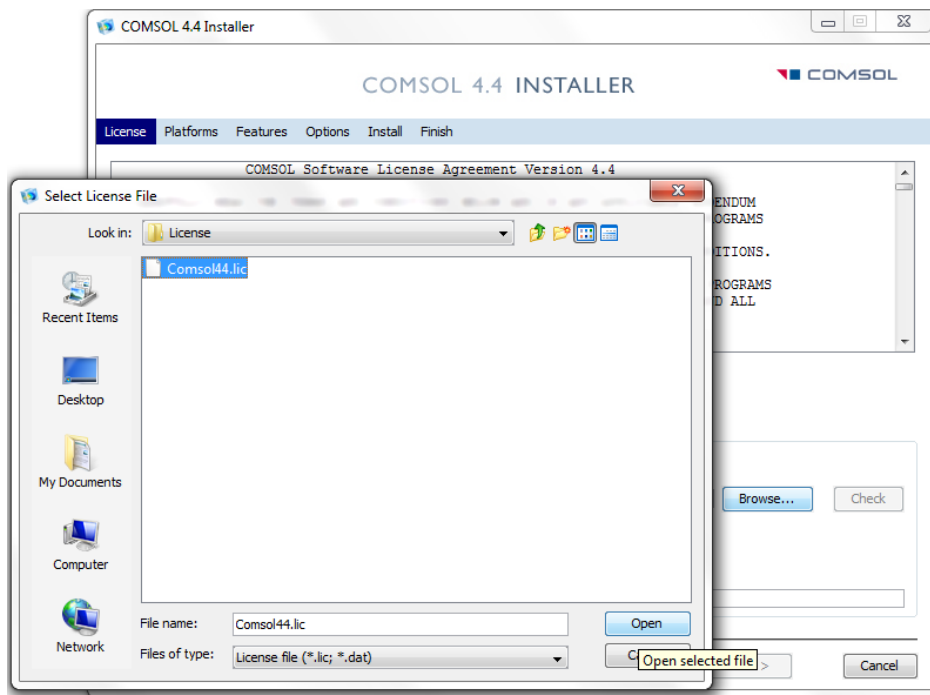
COMSOL 4.4 Installer

COMSOL 4.4 INSTALLER

COMSOL

License Platforms Features Options Install Finish

COMSOL Software License Agreement Version 4.4

ENDUM
OGRAMS

ITIONS.

ROGRAMS
D ALL

Browse... Check

Cancel

Select License File

Look in: License

Comsol44.lic

Recent Items

Desktop

My Documents

Computer

Network

File name: Comsol44.lic

Files of type: License file (*.lic; *.dat)

Open

C

Open selected file